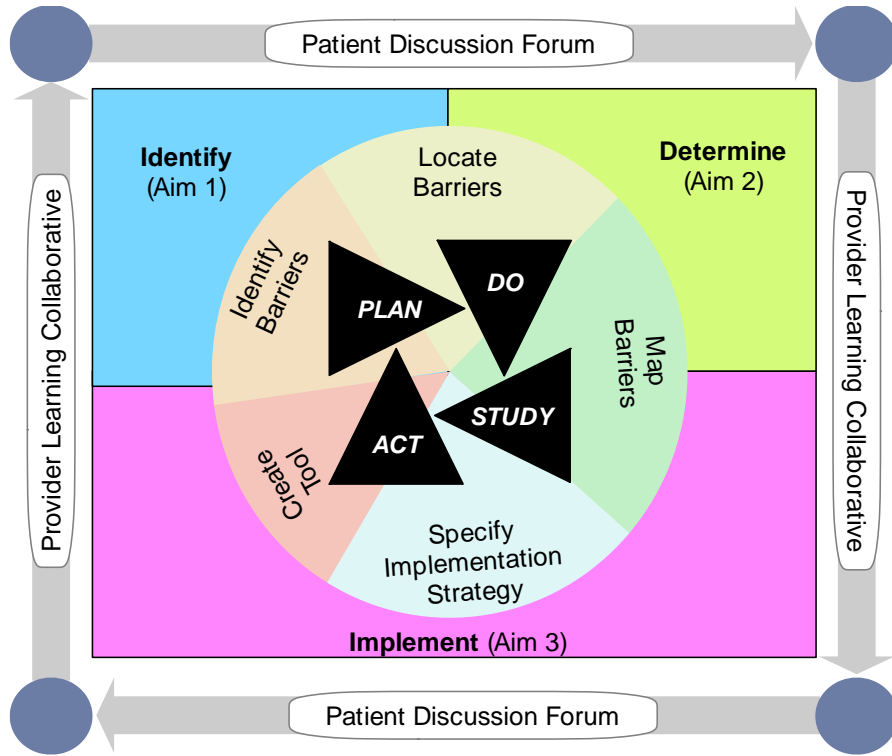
Patient Discussion Forum

Provider Learning Collaborative

Provider Learning Collaborative

Identify
(Aim 1)

Determine
(Aim 2)

Locate Barriers

Identify Barriers

PLAN

DO

Map Barriers

STUDY

ACT

Create Tool

Specify Implementation Strategy

Implement (Aim 3)

Patient Discussion Forum